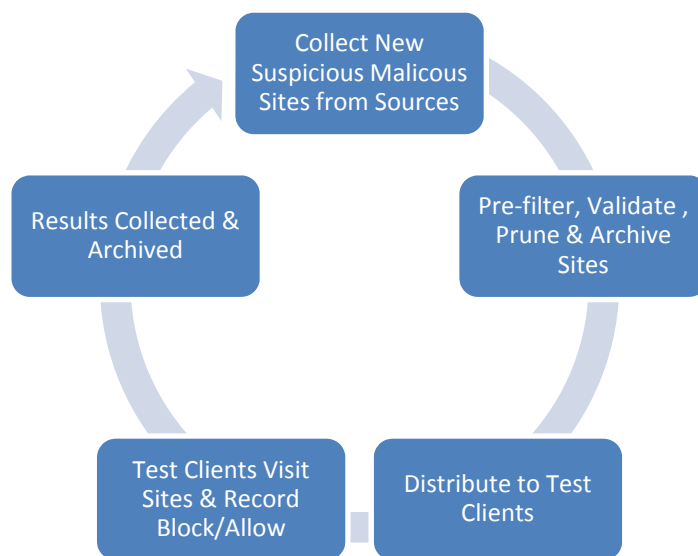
Collect New Suspicious Malicous Sites from Sources

Pre-filter, Validate , Prune & Archive Sites

Distribute to Test Clients

Test Clients Visit Sites & Record Block/Allow

Results Collected & Archived